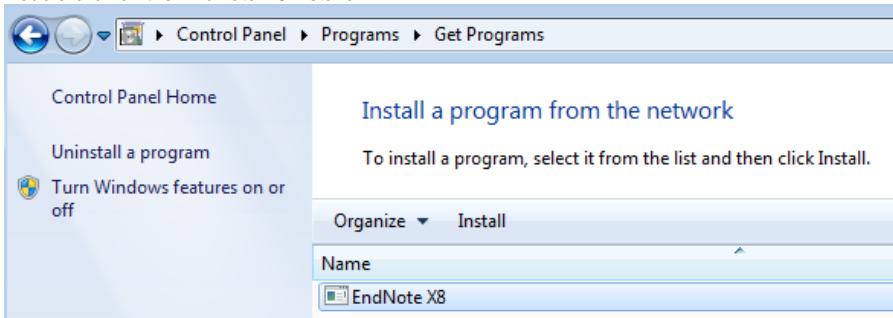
▸ Control Panel ▸ Programs ▸ Get Programs

Control Panel Home

Uninstall a program

Turn Windows features on or off

Install a program from the network

To install a program, select it from the list and then click Install.

Organize ▾ Install

Name

EndNote X8